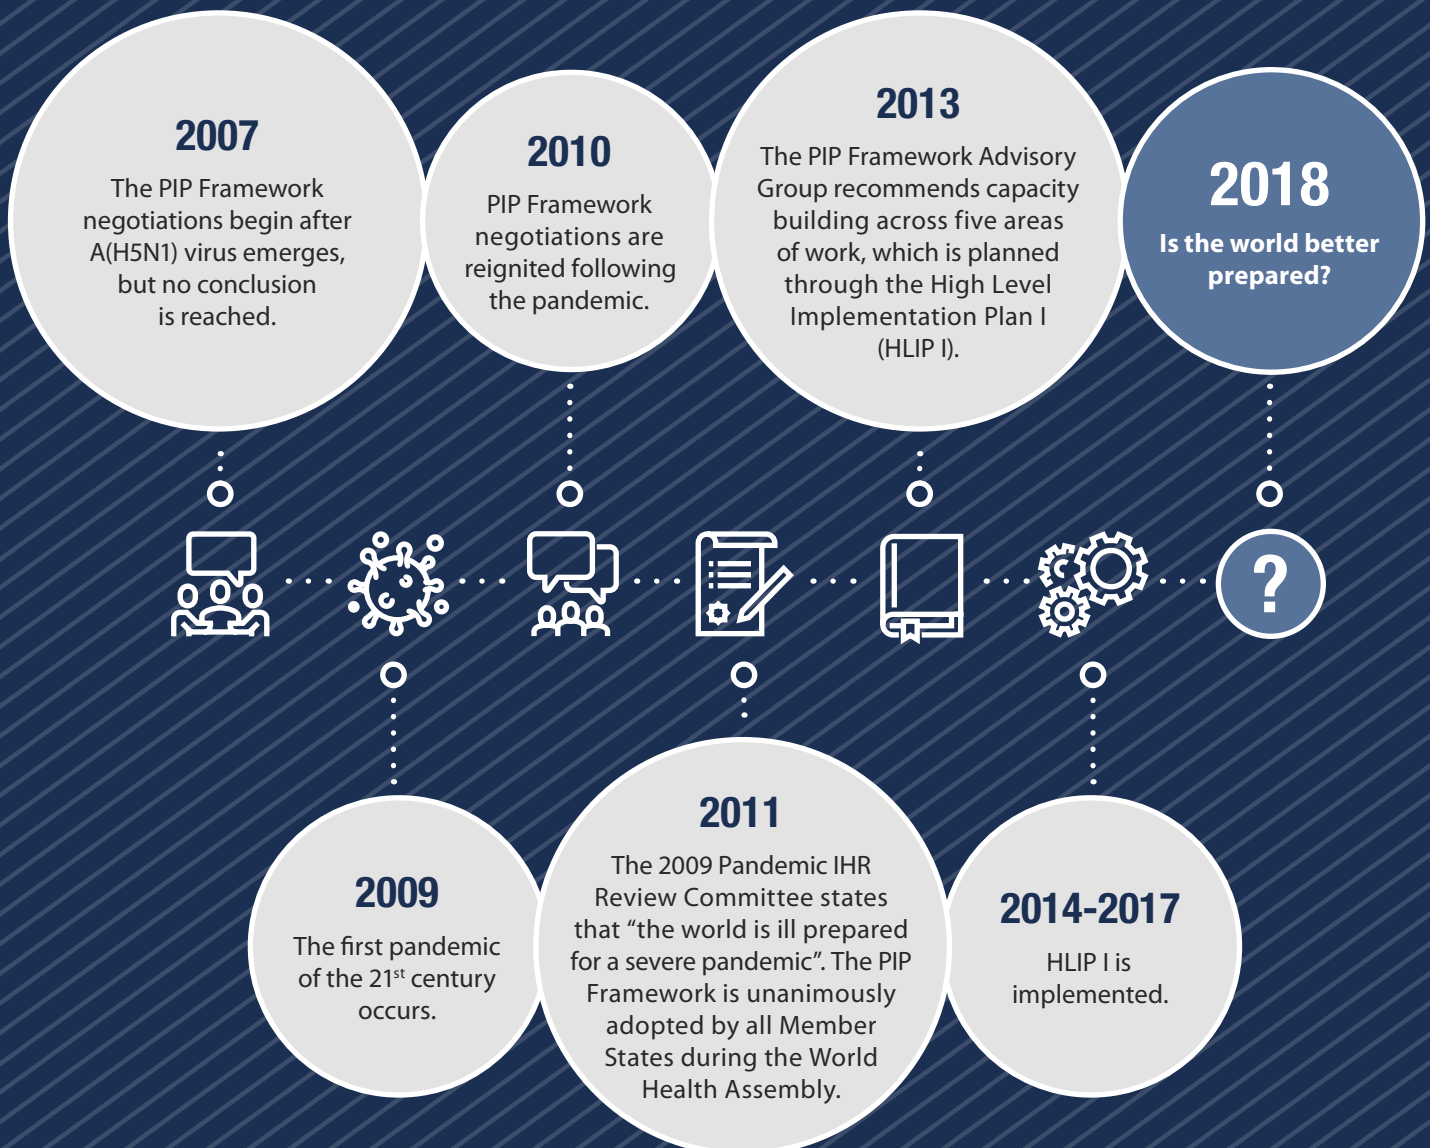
2007
The PIP Framework negotiations begin after A(H5N1) virus emerges, but no conclusion is reached.

2010
PIP Framework negotiations are reignited following the pandemic.

2013
The PIP Framework Advisory Group recommends capacity building across five areas of work, which is planned through the High Level Implementation Plan I (HLIP I).

2018
Is the world better prepared?

?

2009
The first pandemic of the 21$^{st}$ century occurs.

2011
The 2009 Pandemic IHR Review Committee states that “the world is ill prepared for a severe pandemic”. The PIP Framework is unanimously adopted by all Member States during the World Health Assembly.

2014-2017
HLIP I is implemented.